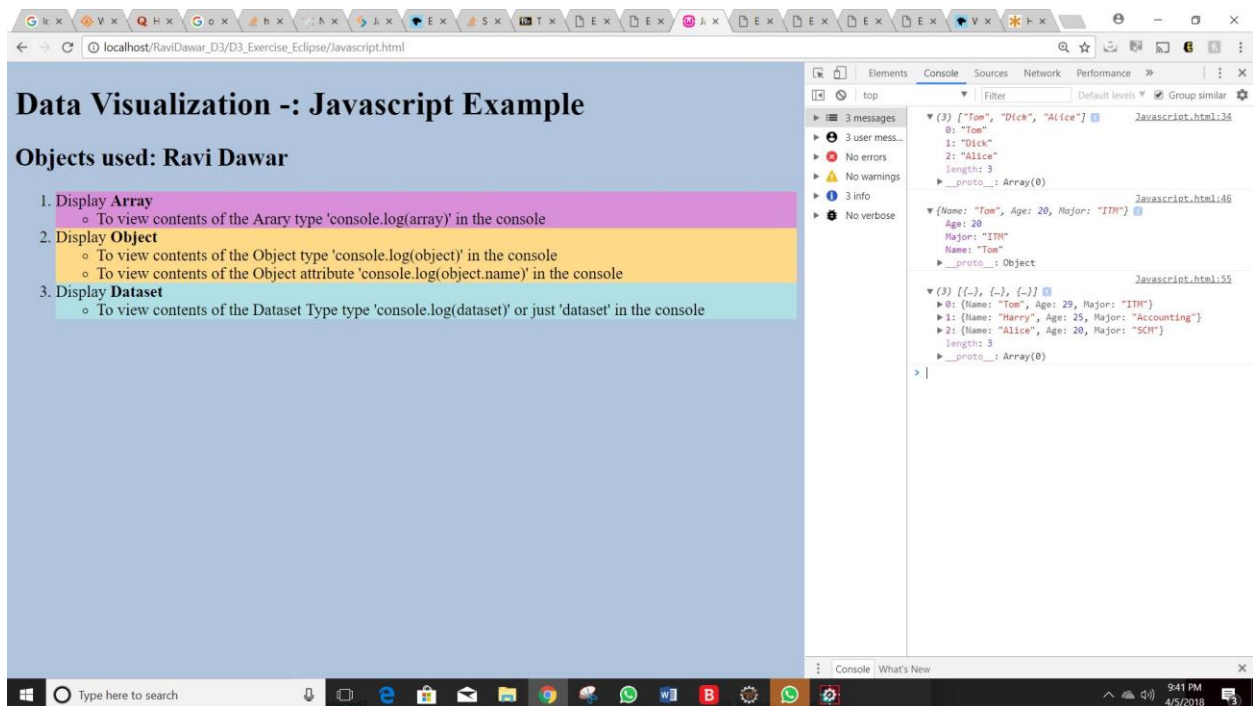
localhost/RaviDawar_D3/D3_Exercise_Eclipse/Javascript.html

# Data Visualization -: Javascript Example

## Objects used: Ravi Dawar

1. Display **Array**
   - To view contents of the Arary type 'console.log(array)' in the console
2. Display **Object**
   - To view contents of the Object type 'console.log(object)' in the console
   - To view contents of the Object attribute 'console.log(object.name)' in the console
3. Display **Dataset**
   - To view contents of the Dataset Type type 'console.log(dataset)' or just 'dataset' in the console

Elements Console Sources Network Performance »

top Filter Default levels Group similar

3 messages
3 user mess...
No errors
No warnings
3 info
No verbose

(3) ["Tom", "Dick", "Alice"] Javascript.html:34
0: "Tom"
1: "Dick"
2: "Alice"
length: 3
__proto__: Array(0)

Javascript.html:46
{Name: "Tom", Age: 20, Major: "ITM"}
Age: 20
Major: "ITM"
Name: "Tom"
__proto__: Object

Javascript.html:55
(3) [{…}, {…}, {…}]
0: {Name: "Tom", Age: 29, Major: "ITM"}
1: {Name: "Harry", Age: 25, Major: "Accounting"}
2: {Name: "Alice", Age: 20, Major: "SCM"}
length: 3
__proto__: Array(0)

Console What's New

Type here to search

9:41 PM
4/5/2018